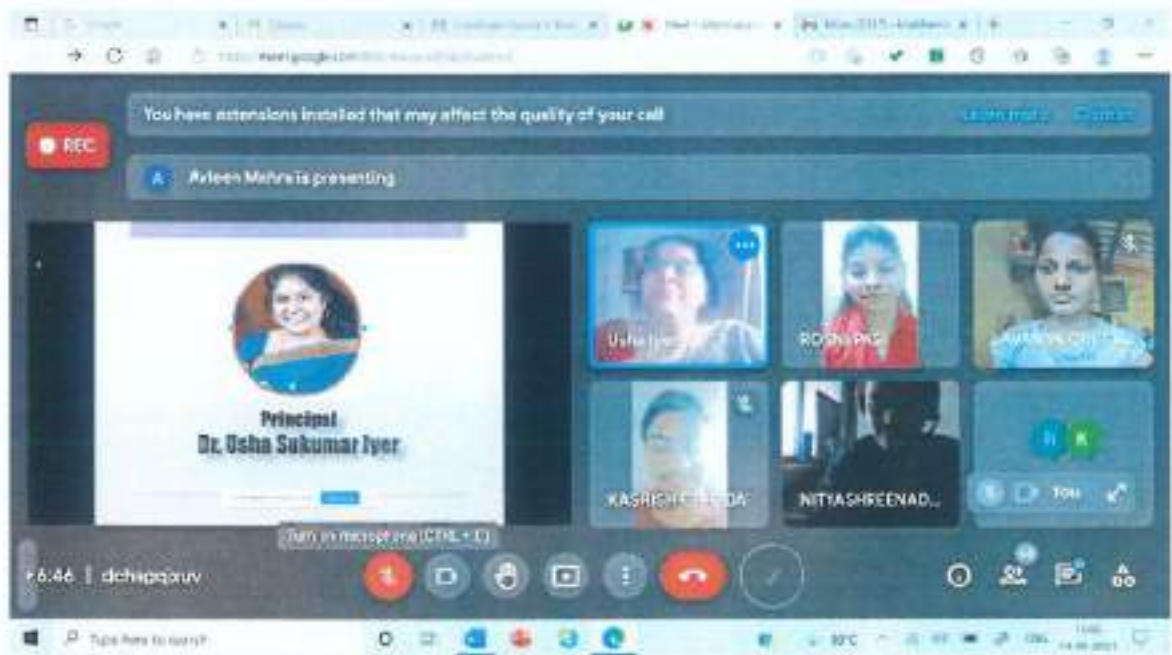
You have extensions installed that may affect the quality of your call

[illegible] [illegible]

REC

A Avleen Mehra is presenting

Principal
Dr. Usha Sukumar Iyer

Usha Iye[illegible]

ROSHNI PA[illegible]

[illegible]

KASHISH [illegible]DA

NITYASHREENAD...

You

Turn on microphone (CTRL + D)

6:46 | dchqpqjruv

Type here to search

30°C